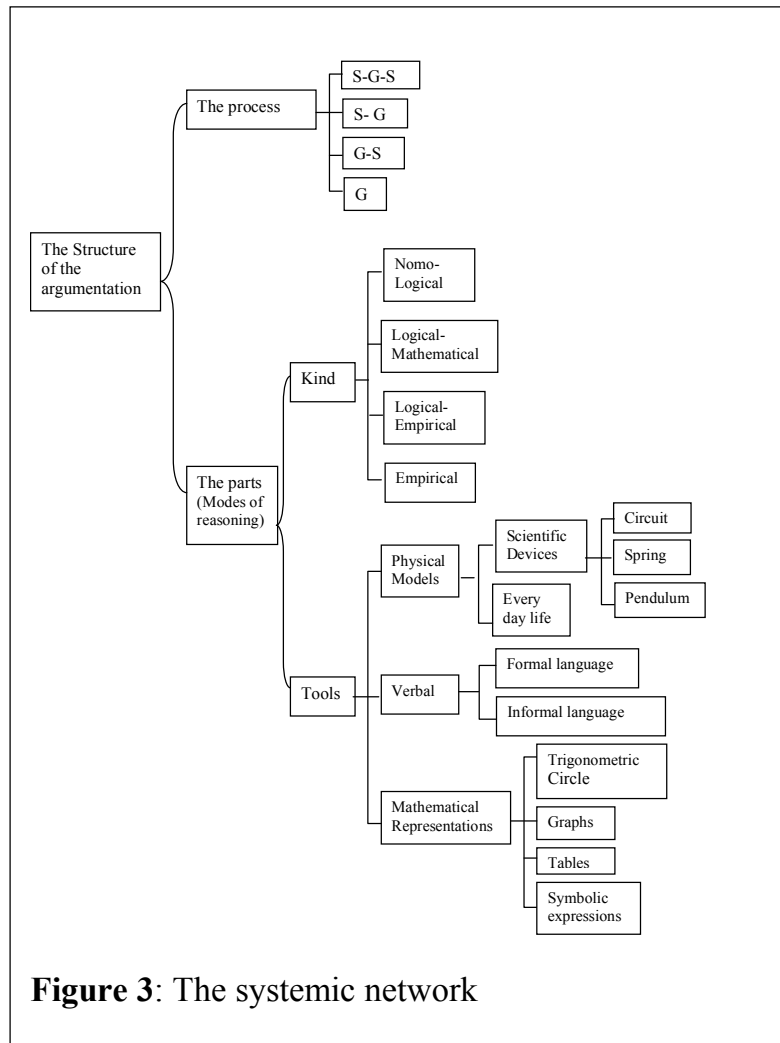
The Structure of the argumentation

The process

S-G-S

S- G

G-S

G

The parts (Modes of reasoning)

Kind

Nomo-Logical

Logical-Mathematical

Logical-Empirical

Empirical

Tools

Physical Models

Scientific Devices

Circuit

Spring

Pendulum

Every day life

Verbal

Formal language

Informal language

Mathematical Representations

Trigonometric Circle

Graphs

Tables

Symbolic expressions

**Figure 3**: The systemic network